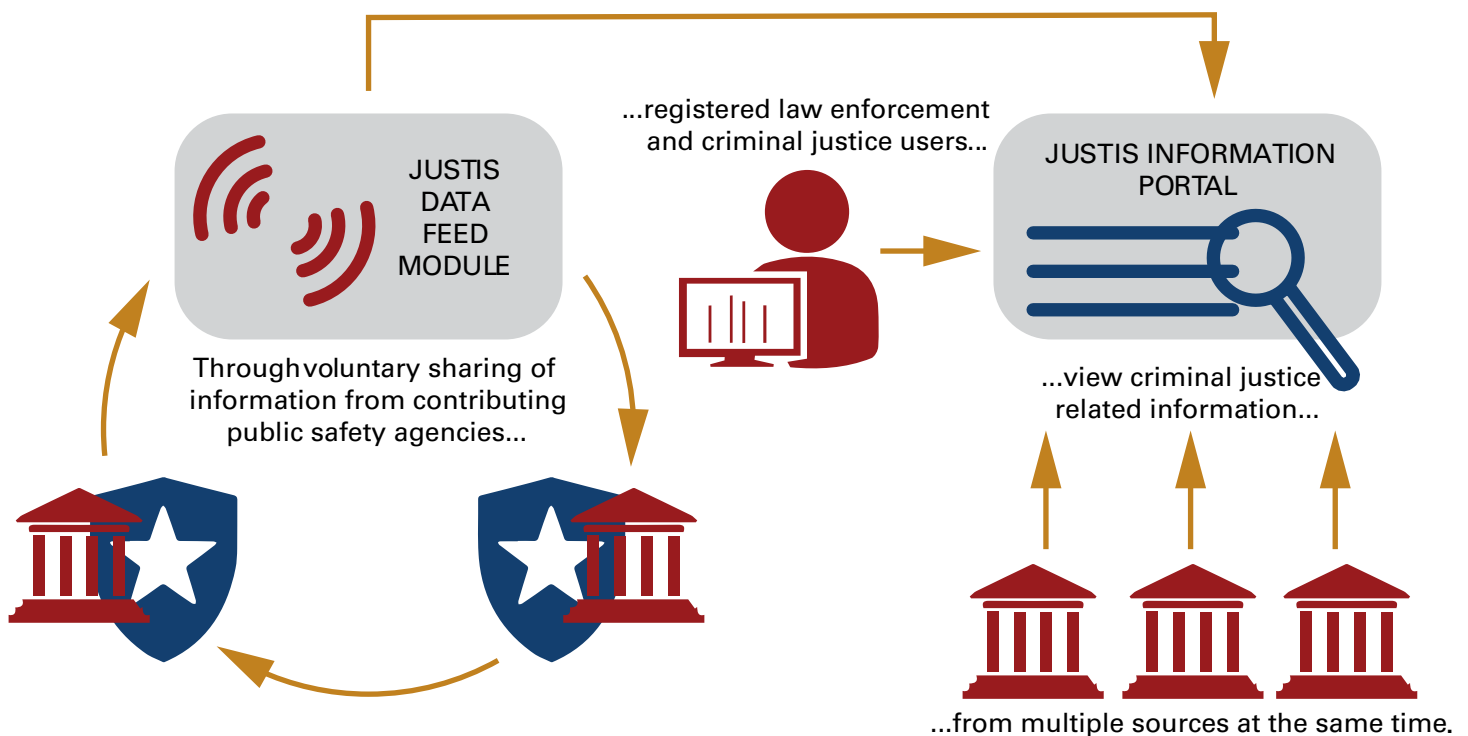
JUSTIS DATA FEED MODULE

Through voluntary sharing of information from contributing public safety agencies...

...registered law enforcement and criminal justice users...

JUSTIS INFORMATION PORTAL

...view criminal justice related information...

...from multiple sources at the same time.